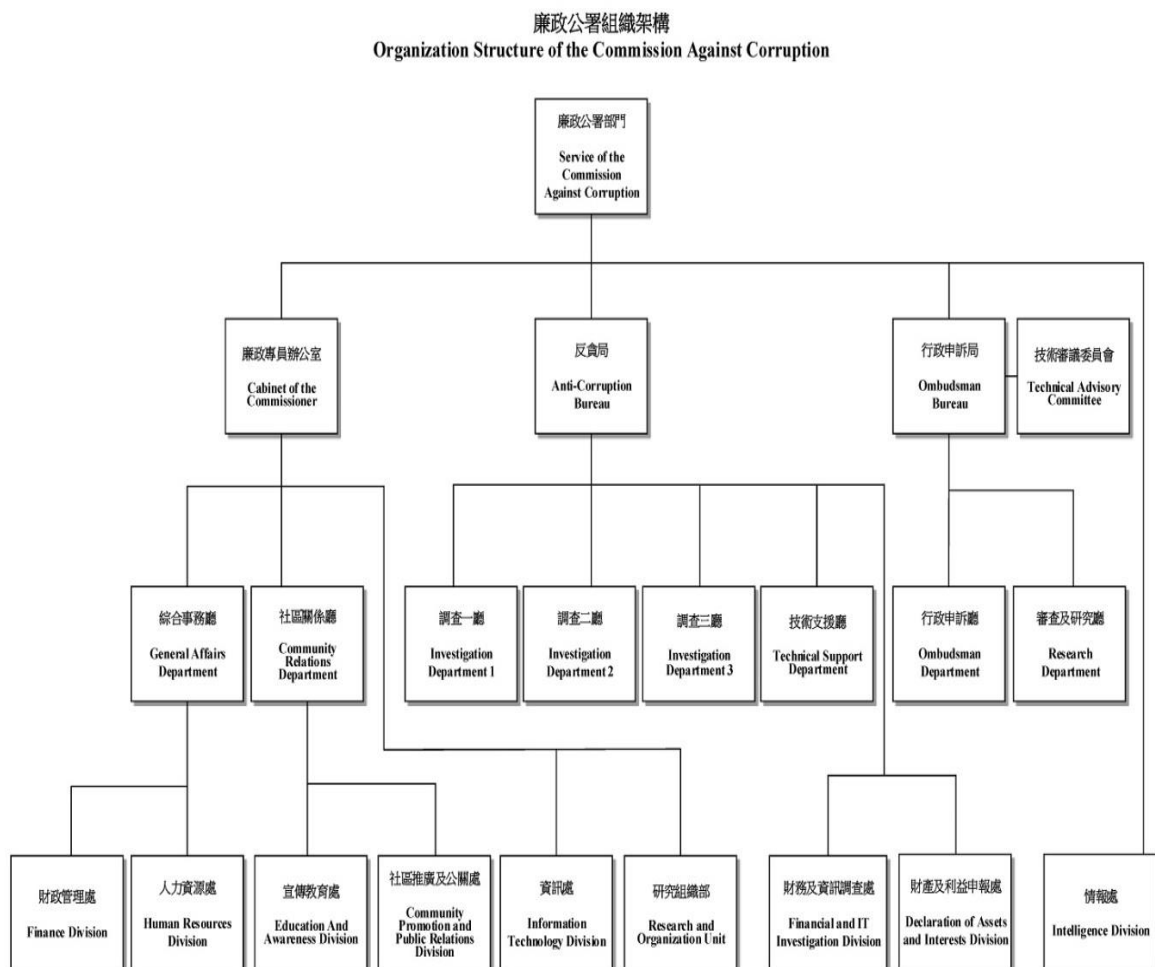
廉政公署組織架構
Organization Structure of the Commission Against Corruption

廉政公署部門
Service of the Commission Against Corruption

廉政專員辦公室
Cabinet of the Commissioner

反貪局
Anti-Corruption Bureau

行政申訴局
Ombudsman Bureau

技術審議委員會
Technical Advisory Committee

綜合事務廳
General Affairs Department

社區關係廳
Community Relations Department

調查一廳
Investigation Department 1

調查二廳
Investigation Department 2

調查三廳
Investigation Department 3

技術支援廳
Technical Support Department

行政申訴廳
Ombudsman Department

審查及研究廳
Research Department

財政管理處
Finance Division

人力資源處
Human Resources Division

宣傳教育處
Education And Awareness Division

社區推廣及公關處
Community Promotion and Public Relations Division

資訊處
Information Technology Division

研究組織部
Research and Organization Unit

財務及資訊調查處
Financial and IT Investigation Division

財產及利益申報處
Declaration of Assets and Interests Division

情報處
Intelligence Division